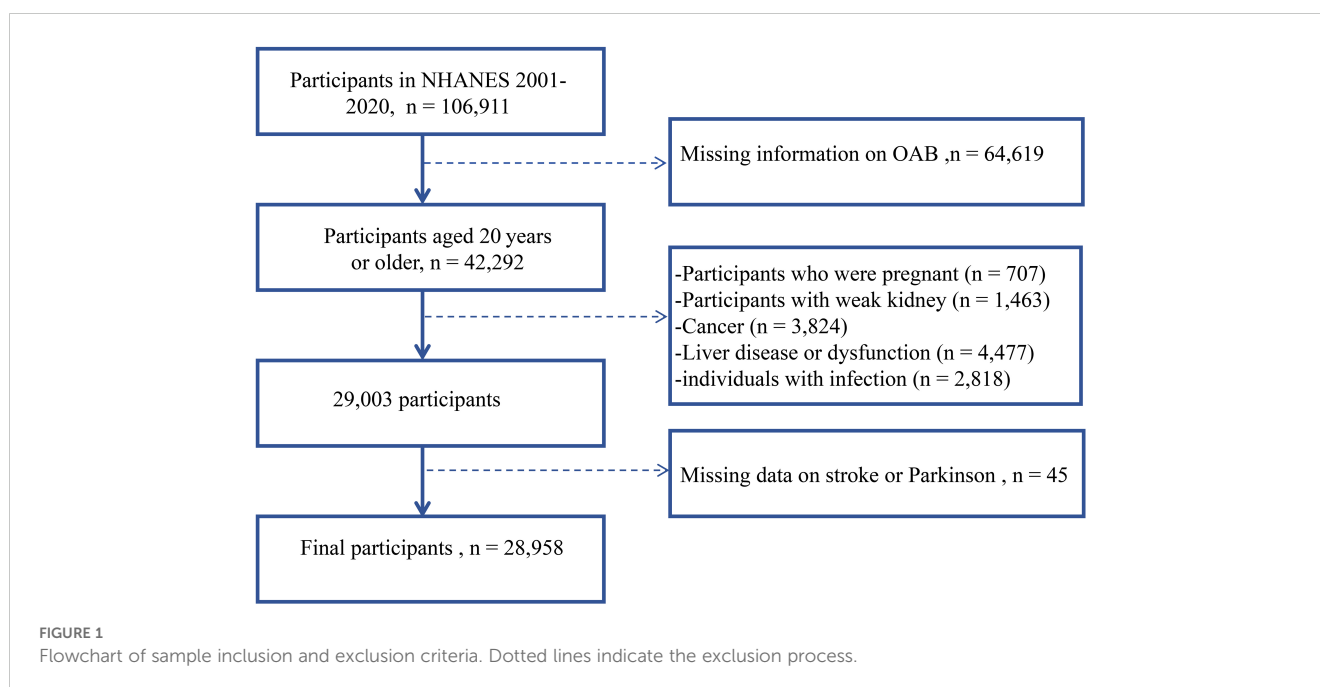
Participants in NHANES 2001-2020, n = 106,911

Missing information on OAB ,n = 64,619

Participants aged 20 years or older, n = 42,292

-Participants who were pregnant (n = 707)
-Participants with weak kidney (n = 1,463)
-Cancer (n = 3,824)
-Liver disease or dysfunction (n = 4,477)
-individuals with infection (n = 2,818)

29,003 participants

Missing data on stroke or Parkinson , n = 45

Final participants , n = 28,958

FIGURE 1
Flowchart of sample inclusion and exclusion criteria. Dotted lines indicate the exclusion process.